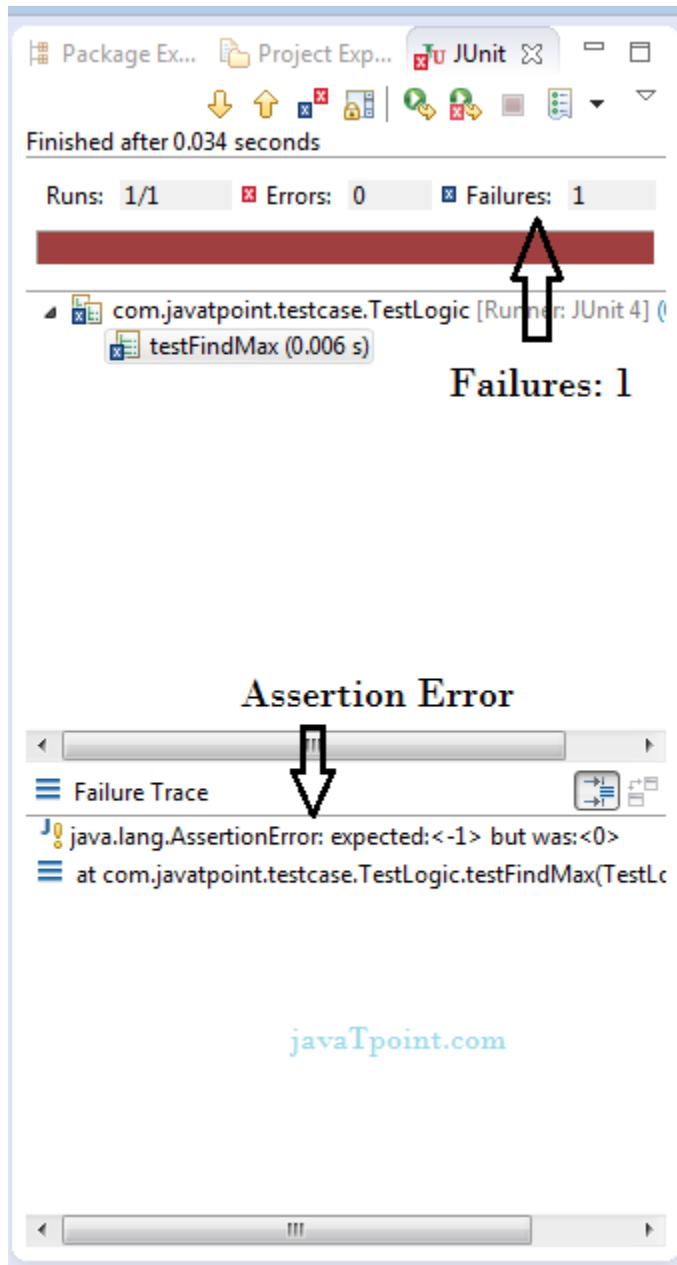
Package Ex... Project Exp... JUnit

Finished after 0.034 seconds

Runs: 1/1 Errors: 0 Failures: 1

com.javatpoint.testcase.TestLogic [Runner: JUnit 4] (
testFindMax (0.006 s)

Failures: 1

Assertion Error

Failure Trace

java.lang.AssertionError: expected:<-1> but was:<0>
at com.javatpoint.testcase.TestLogic.testFindMax(TestLo

javaTpoint.com